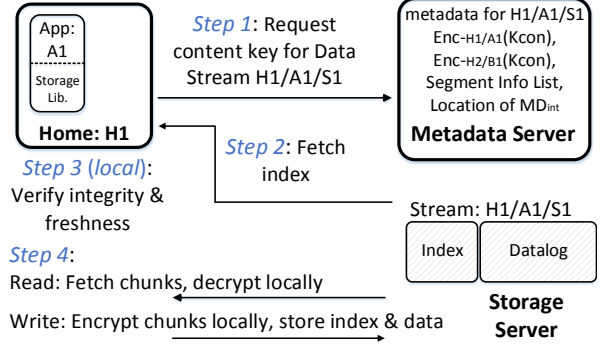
App: A1

Storage Lib.

Home: H1

Step 1: Request content key for Data Stream H1/A1/S1

metadata for H1/A1/S1
Enc-$_{H1/A1}$(Kcon),
Enc-$_{H2/B1}$(Kcon),
Segment Info List,
Location of MD$_{int}$

Metadata Server

Step 2: Fetch index

Step 3 (local): Verify integrity & freshness

Stream: H1/A1/S1

Index

Datalog

Step 4:
Read: Fetch chunks, decrypt locally

Write: Encrypt chunks locally, store index & data

Storage Server